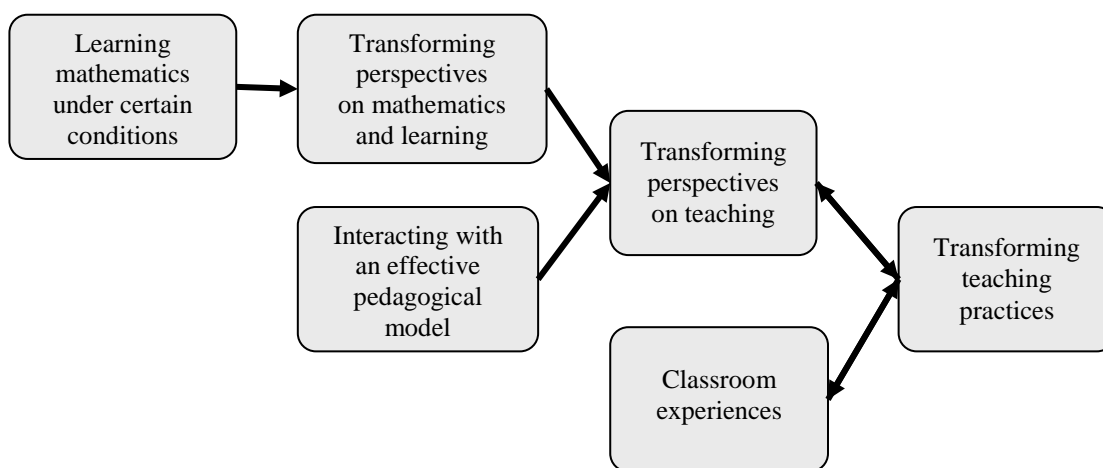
Learning mathematics under certain conditions

Transforming perspectives on mathematics and learning

Interacting with an effective pedagogical model

Transforming perspectives on teaching

Classroom experiences

Transforming teaching practices